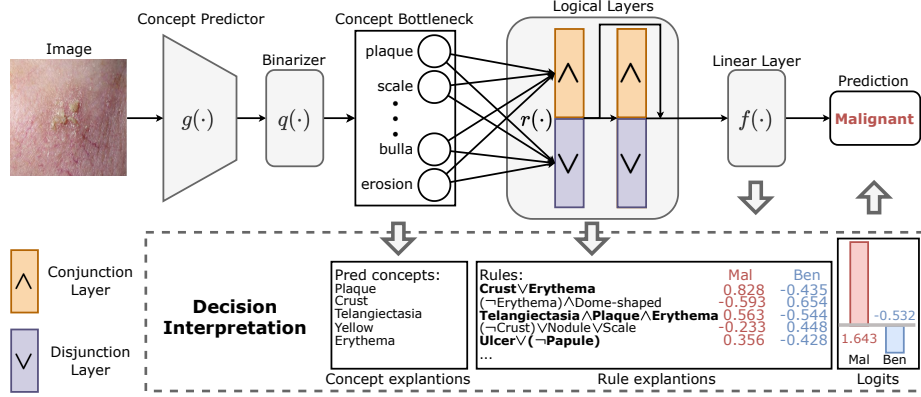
Image

Concept Predictor

$g(\cdot)$

Binarizer

$q(\cdot)$

Concept Bottleneck

plaque

scale

bulla

erosion

Logical Layers

$\wedge$

$\vee$

$r(\cdot)$

$\wedge$

$\vee$

Linear Layer

$f(\cdot)$

Prediction

Malignant

$\wedge$ Conjunction Layer

$\vee$ Disjunction Layer

Decision Interpretation

Pred concepts:
Plaque
Crust
Telangiectasia
Yellow
Erythema

Concept explantions

| Rules: | Mal | Ben |
|---|---|---|
| **Crust∨Erythema** | 0.828 | -0.435 |
| (¬Erythema)∧Dome-shaped | -0.593 | 0.654 |
| **Telangiectasia∧Plaque∧Erythema** | 0.563 | -0.544 |
| (¬Crust)∨Nodule∨Scale | -0.233 | 0.448 |
| **Ulcer∨(¬Papule)** | 0.356 | -0.428 |
| ... | | |

Rule explantions

1.643

-0.532

Mal Ben

Logits